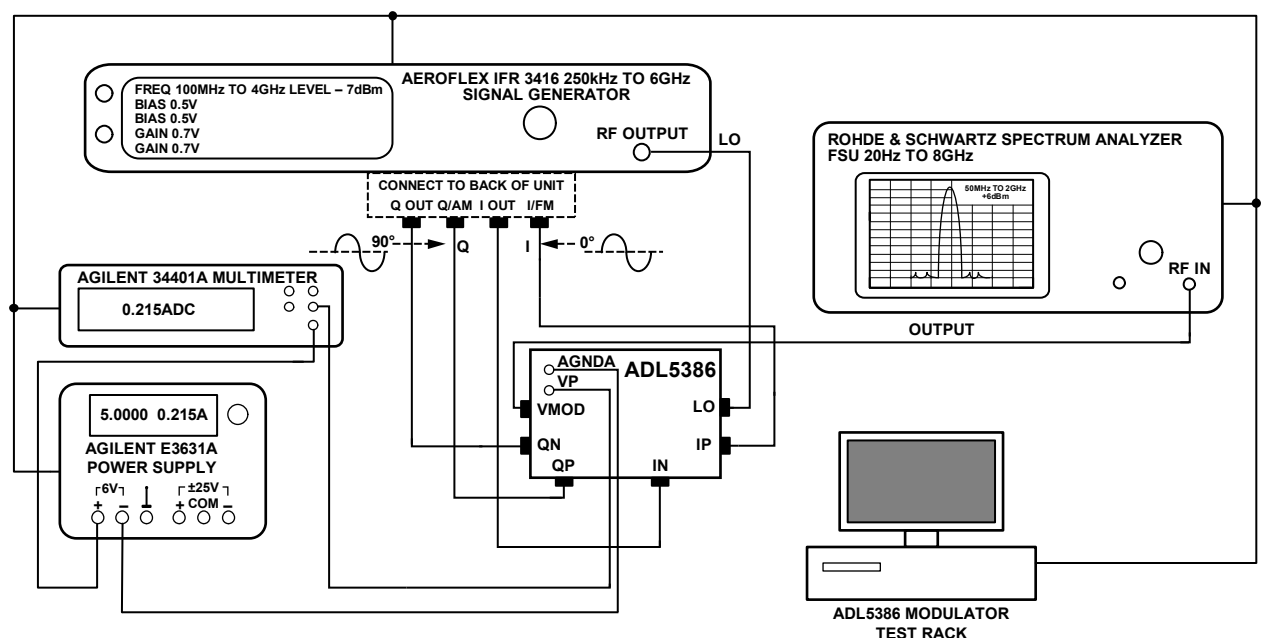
AEROFLEX IFR 3416 250kHz TO 6GHz SIGNAL GENERATOR

FREQ 100MHz TO 4GHz LEVEL – 7dBm
BIAS 0.5V
BIAS 0.5V
GAIN 0.7V
GAIN 0.7V

RF OUTPUT

LO

ROHDE & SCHWARTZ SPECTRUM ANALYZER FSU 20Hz TO 8GHz

50MHz TO 2GHz +6dBm

CONNECT TO BACK OF UNIT
Q OUT Q/AM I OUT I/FM

90°

Q

I

0°

AGILENT 34401A MULTIMETER

0.215ADC

RF IN

OUTPUT

AGNDA
VP
ADL5386
VMOD
LO
QN
IP
QP
IN

5.0000 0.215A

AGILENT E3631A POWER SUPPLY

6V
+ −
±25V
+ COM −

ADL5386 MODULATOR TEST RACK